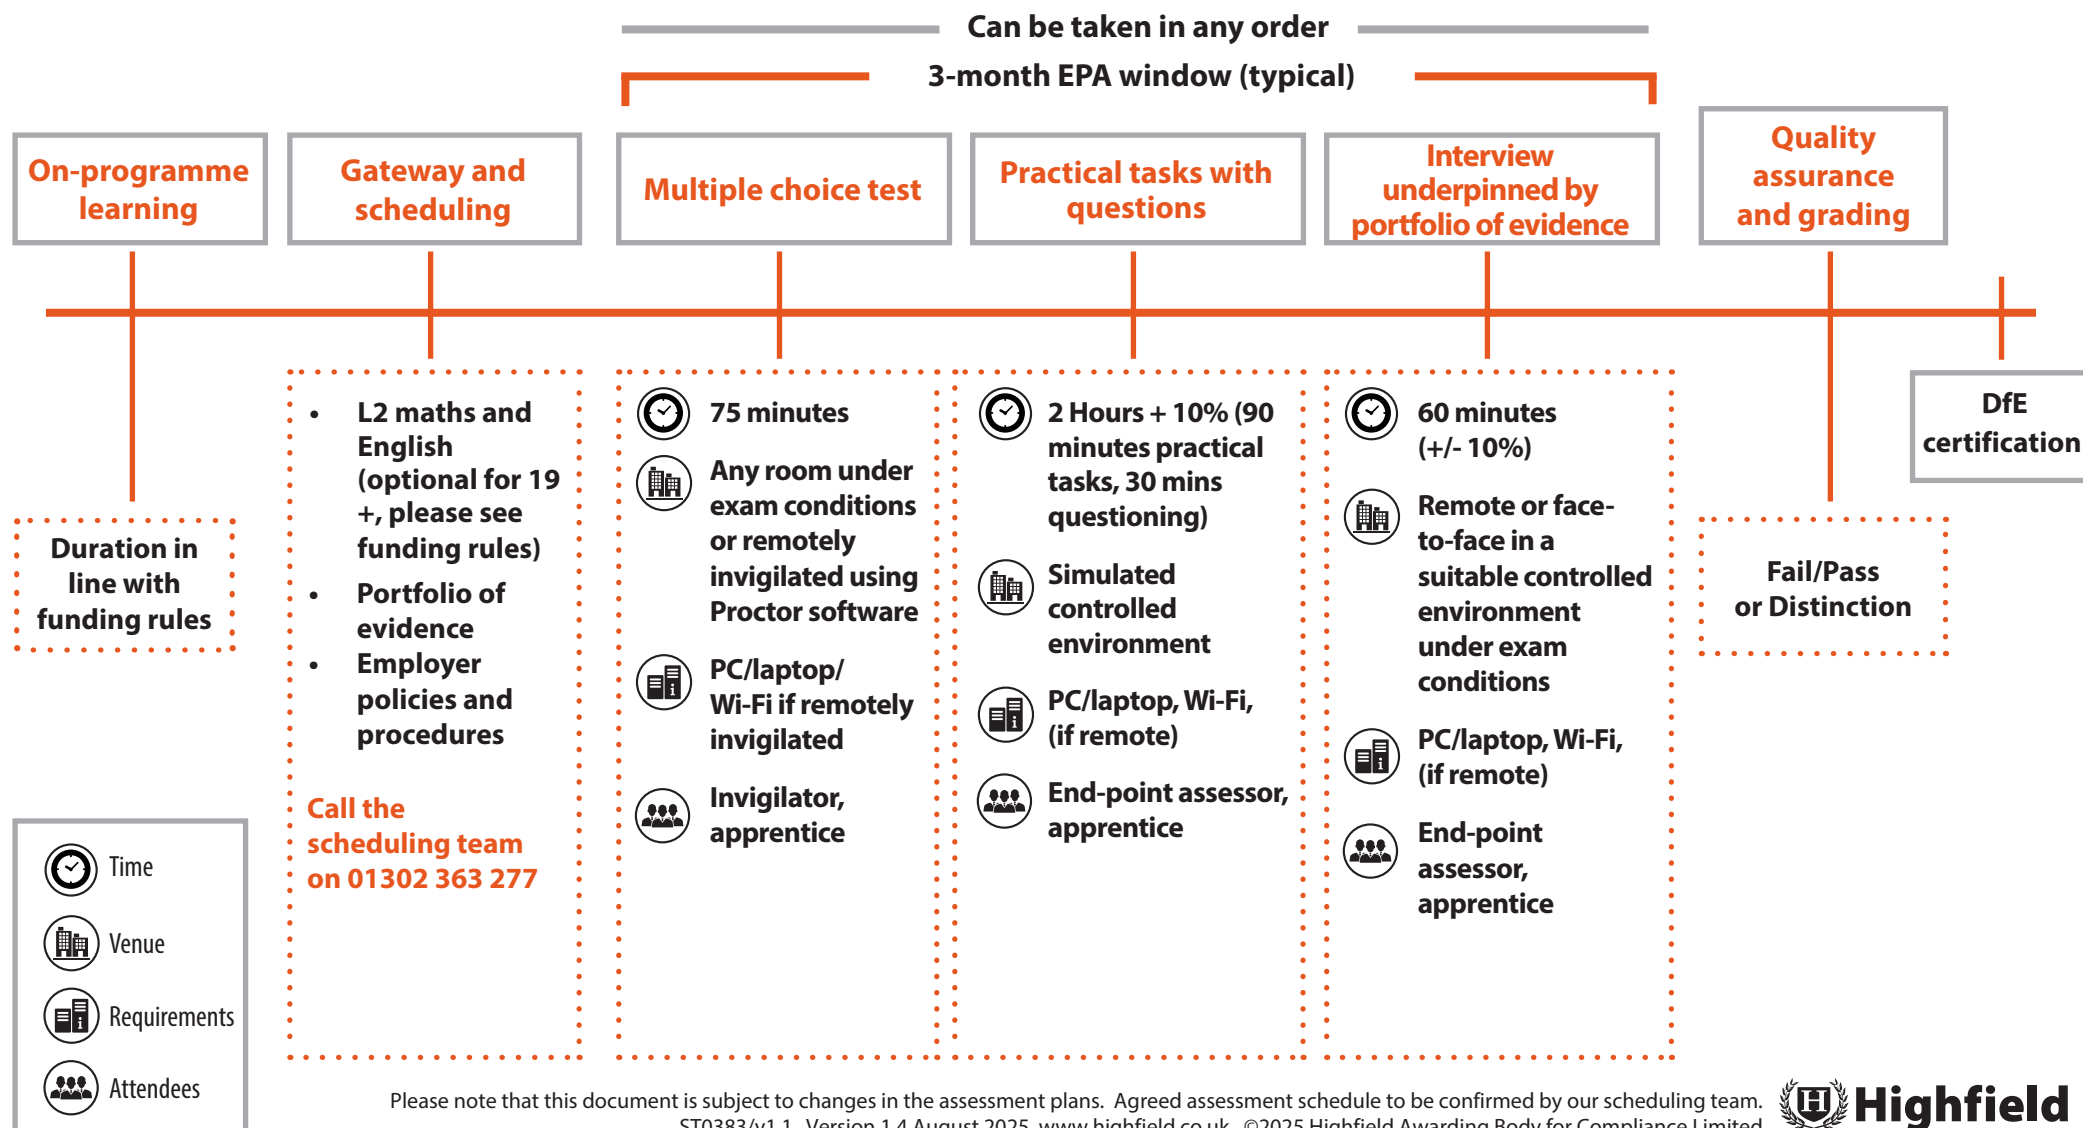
Can be taken in any order

3-month EPA window (typical)

On-programme learning

Gateway and scheduling

Multiple choice test

Practical tasks with questions

Interview underpinned by portfolio of evidence

Quality assurance and grading

Duration in line with funding rules

- L2 maths and English (optional for 19 +, please see funding rules)
- Portfolio of evidence
- Employer policies and procedures

Call the scheduling team on 01302 363 277

75 minutes

Any room under exam conditions or remotely invigilated using Proctor software

PC/laptop/ Wi-Fi if remotely invigilated

Invigilator, apprentice

2 Hours + 10% (90 minutes practical tasks, 30 mins questioning)

Simulated controlled environment

PC/laptop, Wi-Fi, (if remote)

End-point assessor, apprentice

60 minutes (+/- 10%)

Remote or face-to-face in a suitable controlled environment under exam conditions

PC/laptop, Wi-Fi, (if remote)

End-point assessor, apprentice

Fail/Pass or Distinction

DfE certification

Time

Venue

Requirements

Attendees

Please note that this document is subject to changes in the assessment plans. Agreed assessment schedule to be confirmed by our scheduling team.

ST0383/v1.1 Version 1.4 August 2025 www.highfield.co.uk ©2025 Highfield Awarding Body for Compliance Limited

Highfield